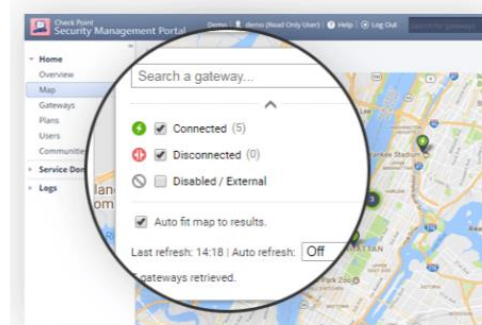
Check Point
Security Management Portal

Demo | demo (Read Only User) | Help | Log Out

Search for gateway

Home
Overview
Map
Gateways
Plans
Users
Communities
Service Don
Logs

Search a gateway...

Connected (5)
Disconnected (0)
Disabled / External

Auto fit map to results.

Last refresh: 14:18 | Auto refresh: Off

5 gateways retrieved.